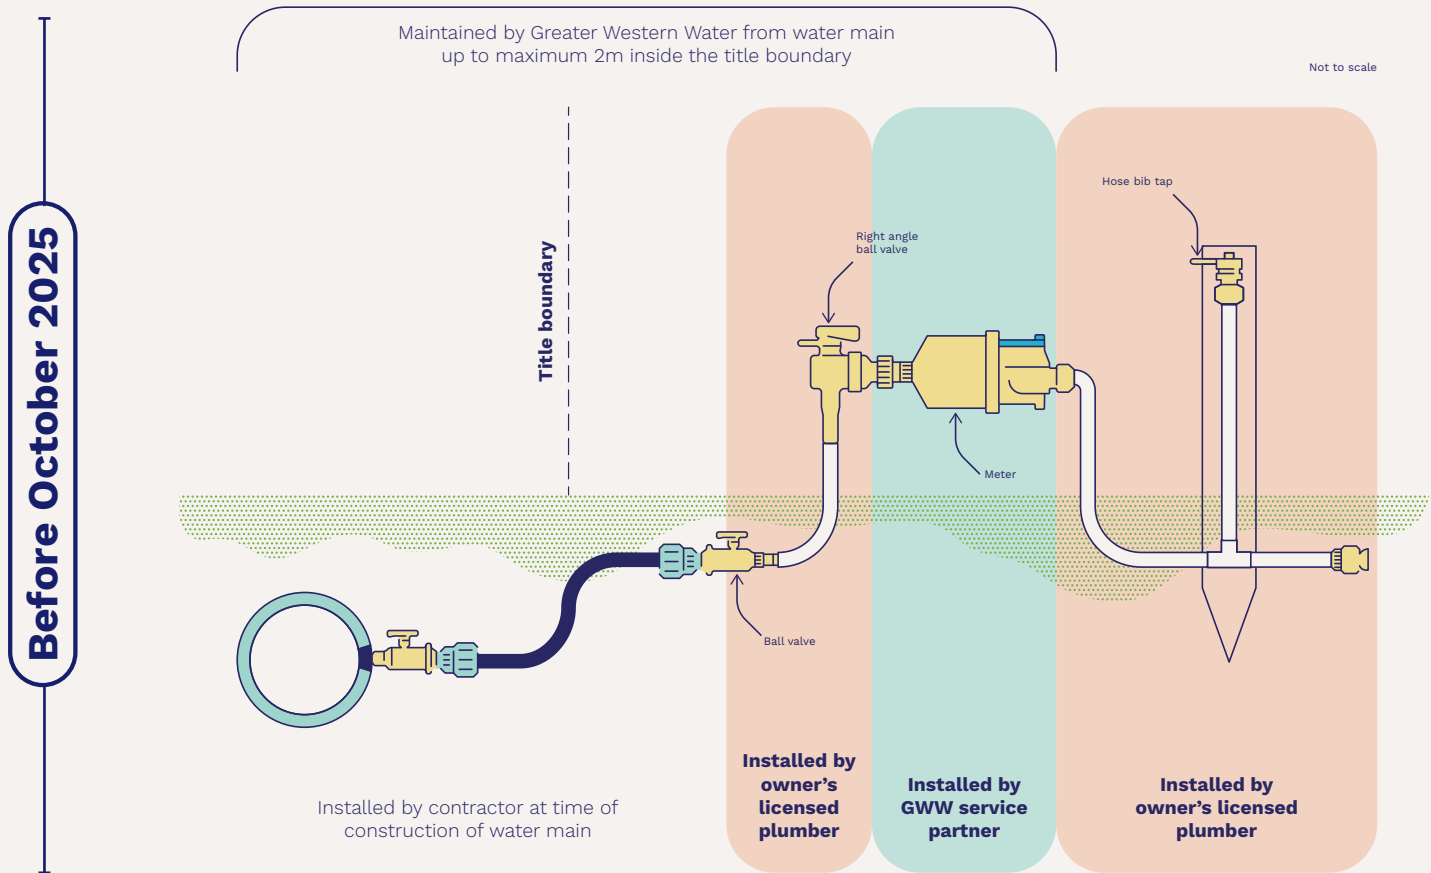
Before October 2025

Maintained by Greater Western Water from water main up to maximum 2m inside the title boundary

Not to scale

Title boundary

Right angle ball valve

Hose bib tap

Meter

Ball valve

Installed by contractor at time of construction of water main

Installed by owner's licensed plumber

Installed by GWW service partner

Installed by owner's licensed plumber